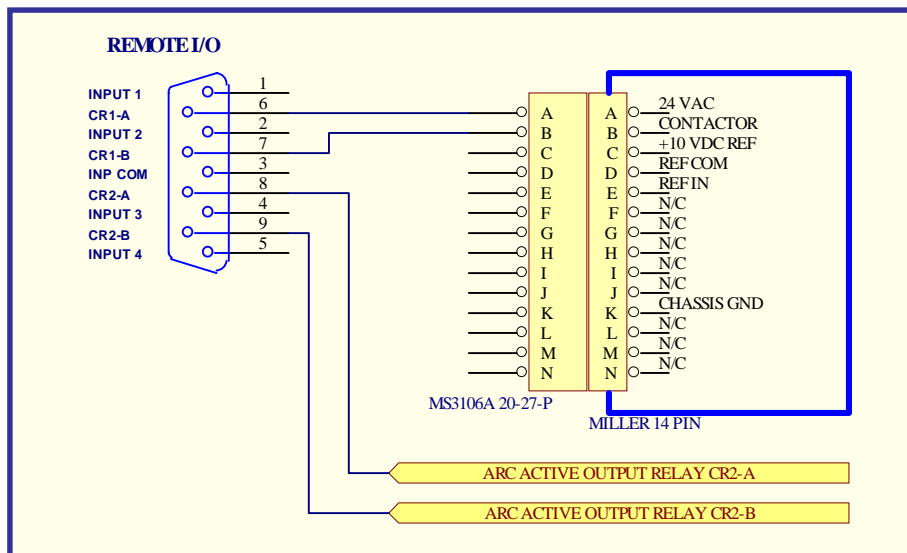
REMOTE I/O

INPUT 1
CR1-A
INPUT 2
CR1-B
INP COM
CR2-A
INPUT 3
CR2-B
INPUT 4

1
6
2
7
3
8
4
9
5

A
B
C
D
E
F
G
H
I
J
K
L
M
N

MS3106A 20-27-P

A
B
C
D
E
F
G
H
I
J
K
L
M
N

24 VAC
CONTACTOR
+10 VDC REF
REF COM
REF IN
N/C
N/C
N/C
N/C
N/C
CHASSIS GND
N/C
N/C
N/C

MILLER 14 PIN

ARC ACTIVE OUTPUT RELAY CR2-A
ARC ACTIVE OUTPUT RELAY CR2-B